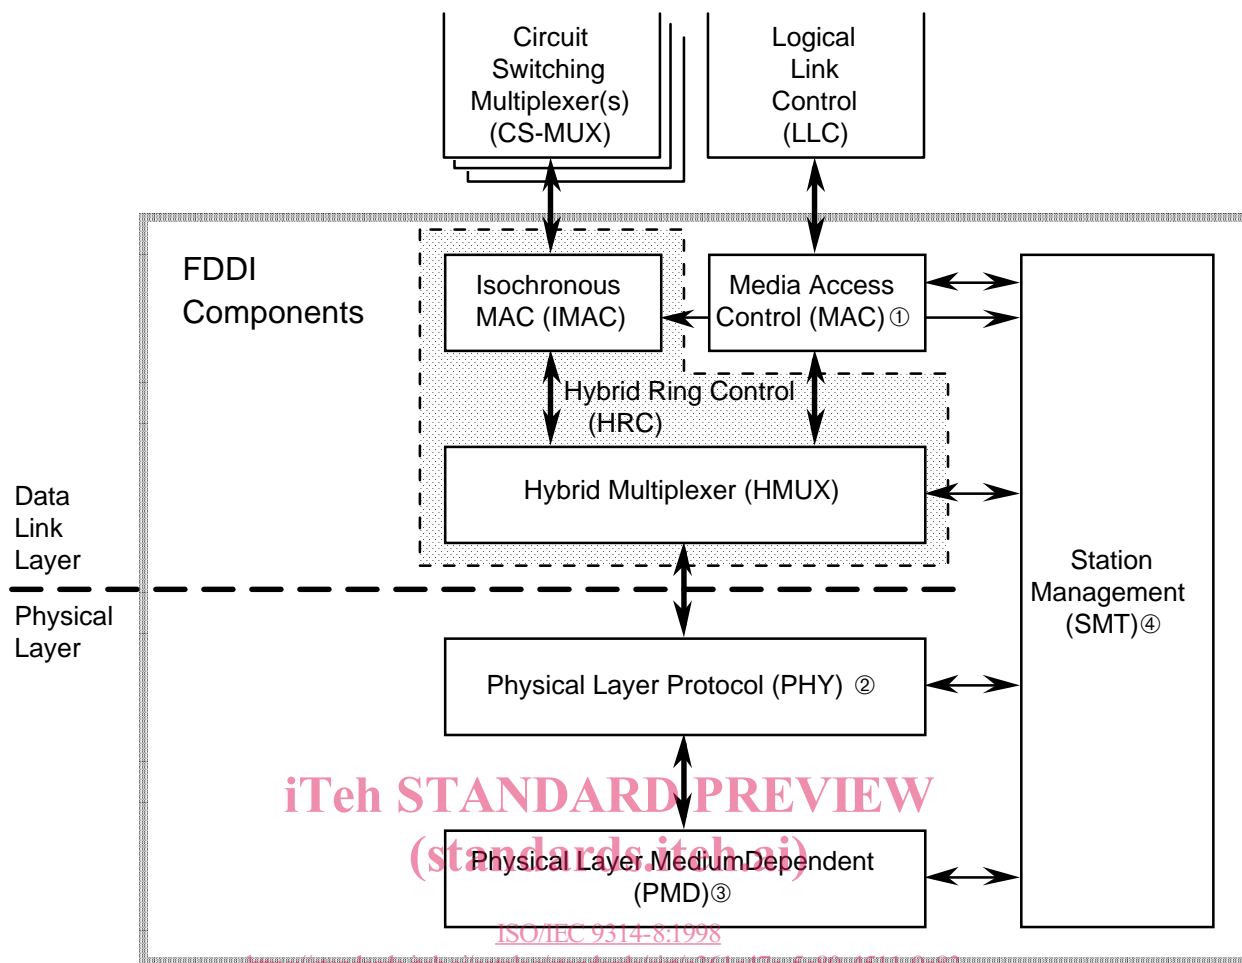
Circuit Switching Multiplexer(s) (CS-MUX)

Logical Link Control (LLC)

FDDI Components

Isochronous MAC (IMAC)

Media Access Control (MAC) ①

Hybrid Ring Control (HRC)

Hybrid Multiplexer (HMUX)

Data Link Layer

Physical Layer

Station Management (SMT)④

Physical Layer Protocol (PHY) ②

iTeh STANDARD PREVIEW

(standards.iteh.ai)

Physical Layer MediumDependent (PMD)③

ISO/IEC 9314-8:1998

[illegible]